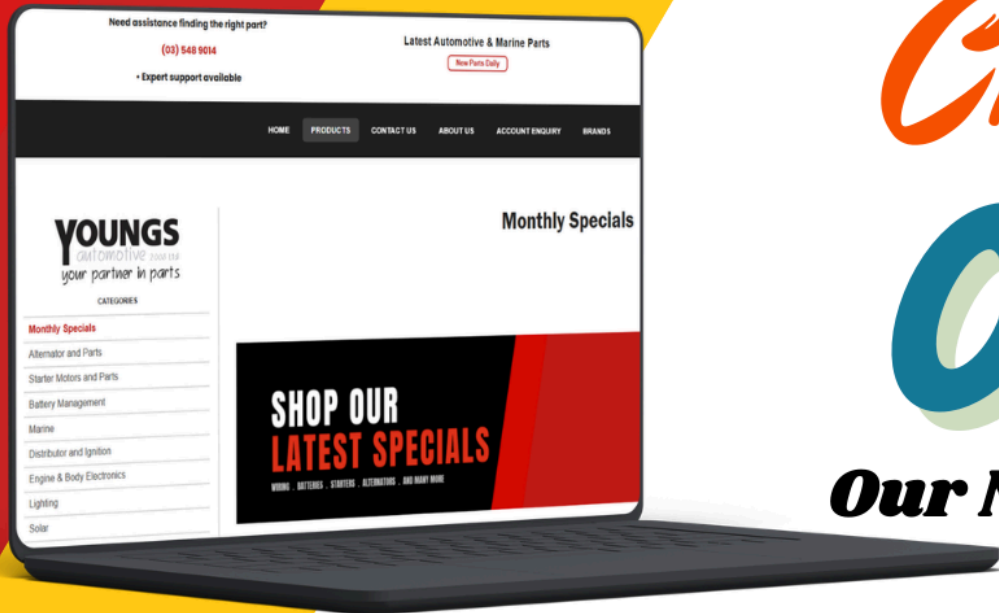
Need assistance finding the right part?

(03) 548 9014

• Expert support available

Latest Automotive & Marine Parts

New Parts Daily

HOME PRODUCTS CONTACT US ABOUT US ACCOUNT ENQUIRY BRANDS

YOUNGS automotive 2008 Ltd your partner in parts

CATEGORIES

Monthly Specials

Alternator and Parts

Starter Motors and Parts

Battery Management

Marine

Distributor and Ignition

Engine & Body Electronics

Lighting

Solar

Monthly Specials

SHOP OUR LATEST SPECIALS

WIRING . BATTERIES . STARTERS . ALTERNATORS . AND MANY MORE

Ch

O

Our N